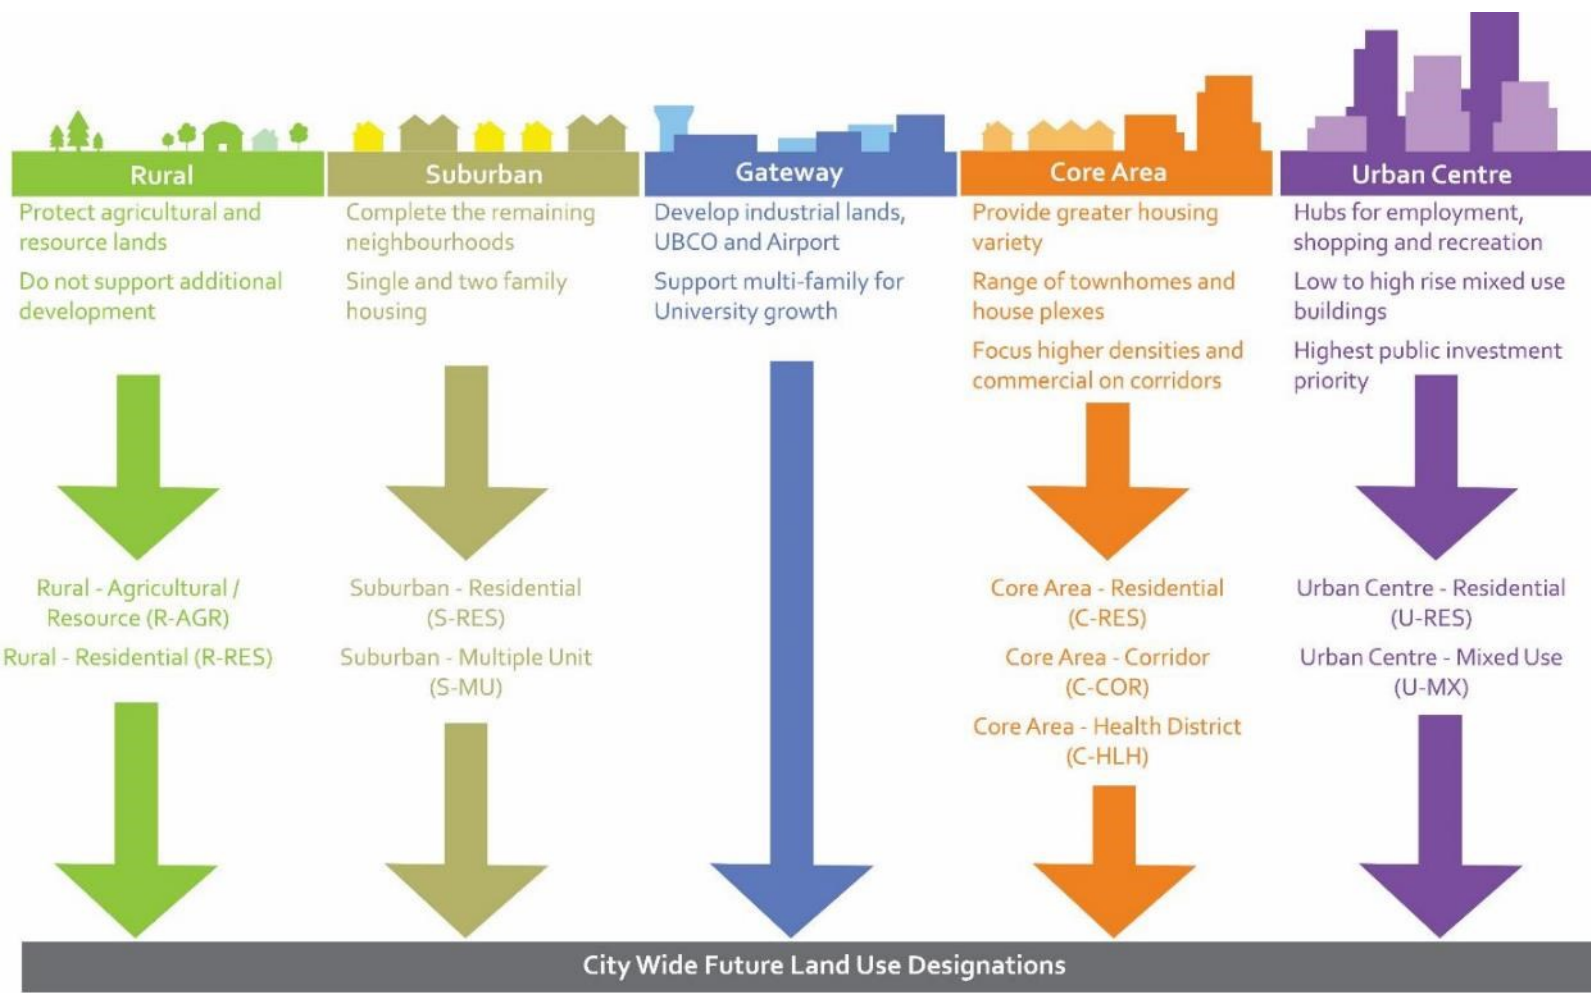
Rural

Protect agricultural and resource lands

Do not support additional development

Rural - Agricultural / Resource (R-AGR)

Rural - Residential (R-RES)

Suburban

Complete the remaining neighbourhoods

Single and two family housing

Suburban - Residential (S-RES)

Suburban - Multiple Unit (S-MU)

Gateway

Develop industrial lands, UBCO and Airport

Support multi-family for University growth

Core Area

Provide greater housing variety

Range of townhomes and house plexes

Focus higher densities and commercial on corridors

Core Area - Residential (C-RES)

Core Area - Corridor (C-COR)

Core Area - Health District (C-HLH)

Urban Centre

Hubs for employment, shopping and recreation

Low to high rise mixed use buildings

Highest public investment priority

Urban Centre - Residential (U-RES)

Urban Centre - Mixed Use (U-MX)

City Wide Future Land Use Designations